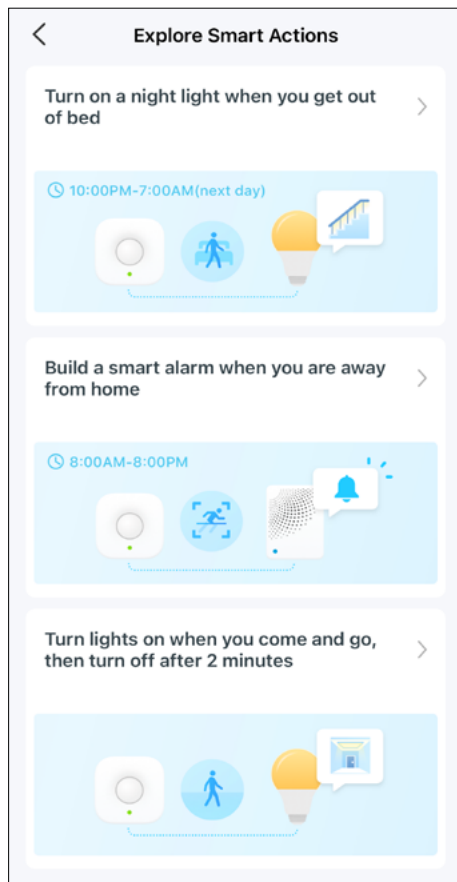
Explore Smart Actions

Turn on a night light when you get out of bed

10:00PM-7:00AM(next day)

Build a smart alarm when you are away from home

8:00AM-8:00PM

Turn lights on when you come and go, then turn off after 2 minutes